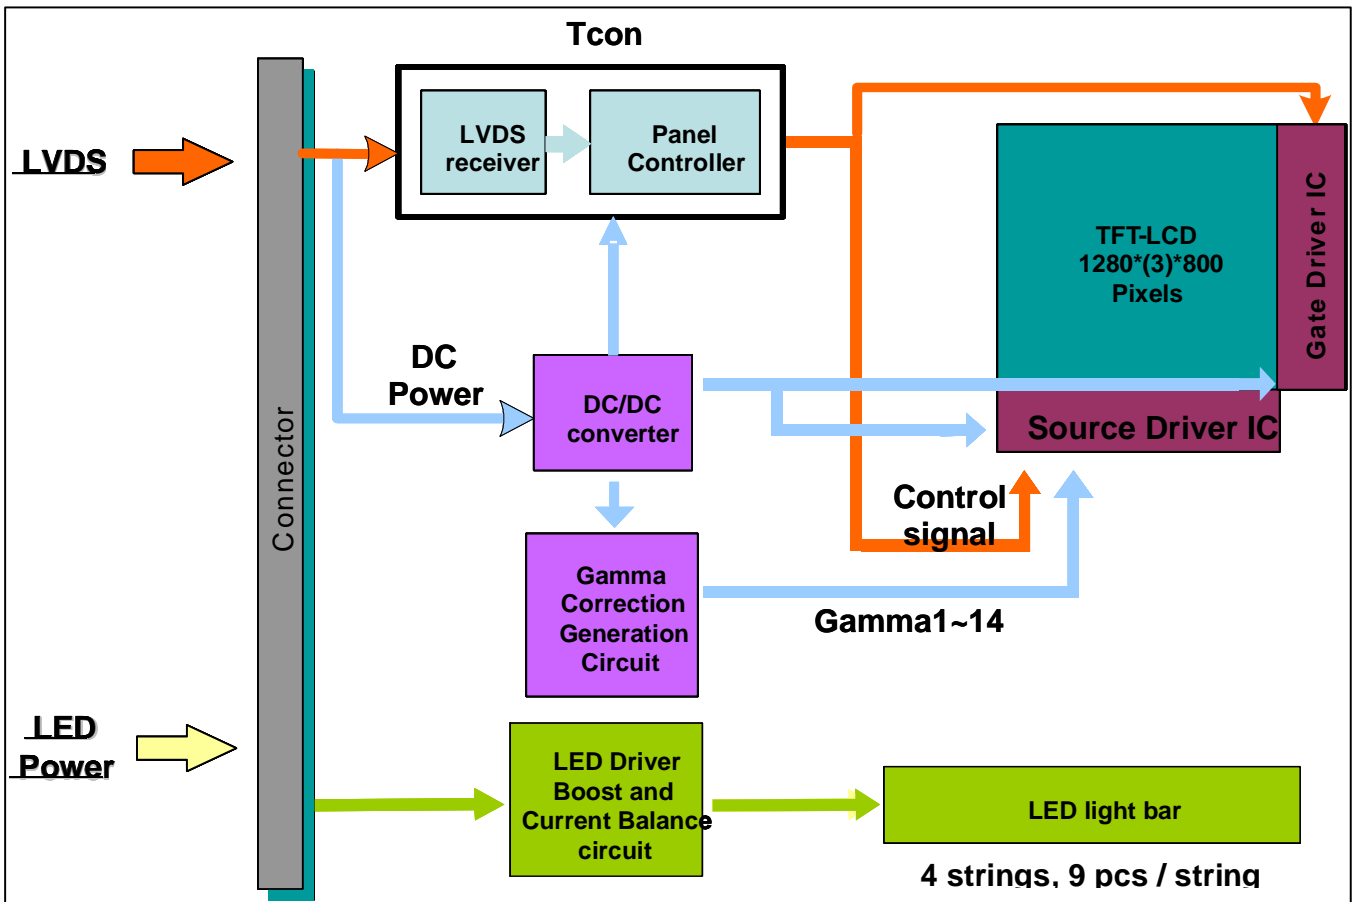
Tcon

LVDS

LVDS receiver

Panel Controller

TFT-LCD
1280*(3)*800
Pixels

Gate Driver IC

Connector

DC Power

DC/DC converter

Source Driver IC

Control signal

Gamma Correction Generation Circuit

Gamma1~14

LED Power

LED Driver Boost and Current Balance circuit

LED light bar

4 strings, 9 pcs / string